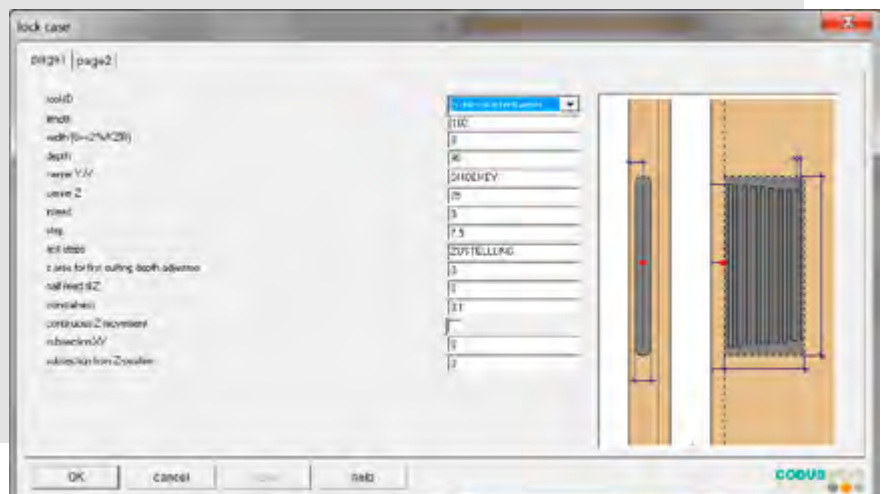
lock case

page1 | page2

toolID
length
width (0=2*%X2B)
depth
curve Y-V
curve Z
speed
step
exit steps
z area for first cutting depth adjuster
half feed dZ
overwalkes
continuous Z movement
subsection XY
subsection from Z-position

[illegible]
100
0
90
SNOEMEY
25
5
7.5
ZUSTELLUNG
3
0
3.1

0
2

OK
cancel
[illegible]
help

CODUS